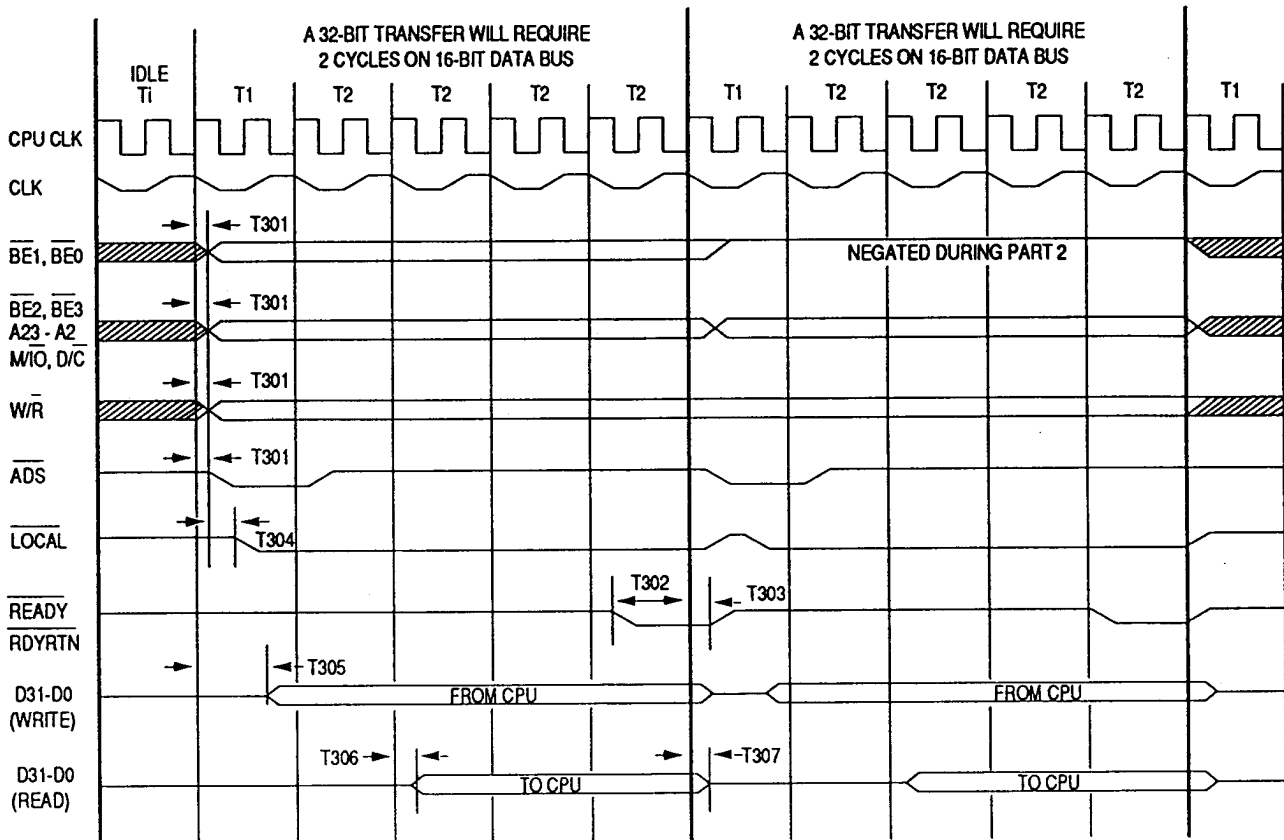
A 32-BIT TRANSFER WILL REQUIRE 2 CYCLES ON 16-BIT DATA BUS

A 32-BIT TRANSFER WILL REQUIRE 2 CYCLES ON 16-BIT DATA BUS

IDLE Ti

T1 T2 T2 T2 T2 T1 T2 T2 T2 T2 T1

CPU CLK

CLK

T301

$\overline{BE1}$, $\overline{BE0}$

NEGATED DURING PART 2

T301

$\overline{BE2}$, $\overline{BE3}$
A23 - A2
M/$\overline{IO}$, D/$\overline{C}$

T301

W/$\overline{R}$

T301

$\overline{ADS}$

T304

$\overline{LOCAL}$

T302

T303

$\overline{READY}$

$\overline{RDYRTN}$

T305

D31-D0 (WRITE)

FROM CPU

FROM CPU

T306

T307

D31-D0 (READ)

TO CPU

TO CPU